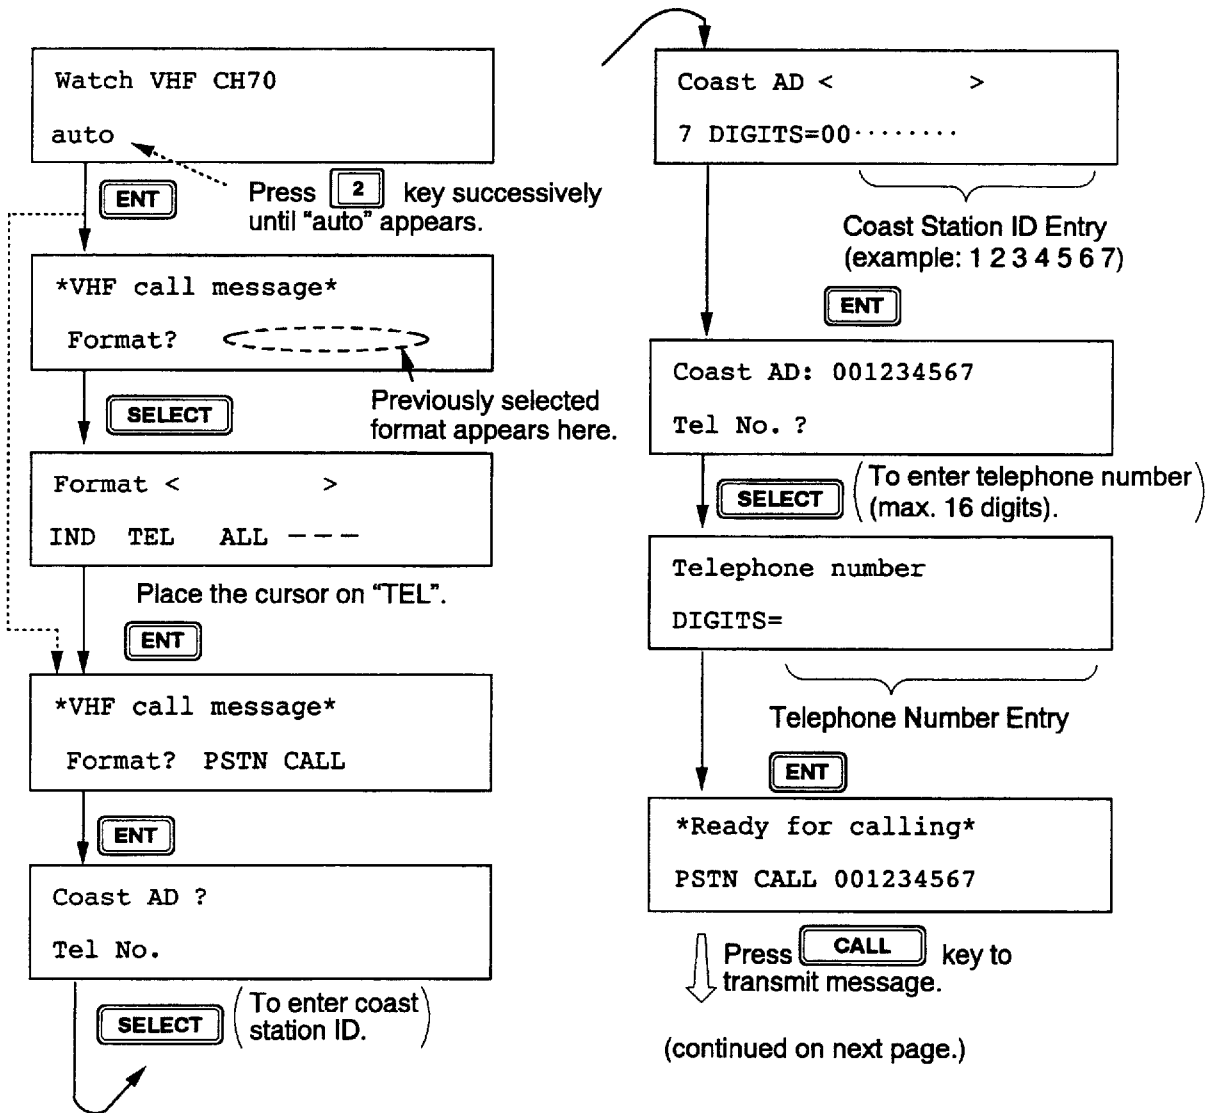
Watch VHF CH70

auto

ENT

Press 2 key successively until "auto" appears.

*VHF call message*

Format?

SELECT

Previously selected format appears here.

Format < >

IND TEL ALL ---

Place the cursor on "TEL".

ENT

*VHF call message*

Format? PSTN CALL

ENT

Coast AD ?

Tel No.

SELECT (To enter coast station ID.)

Coast AD < >

7 DIGITS=00·······

Coast Station ID Entry (example: 1 2 3 4 5 6 7)

ENT

Coast AD: 001234567

Tel No. ?

SELECT (To enter telephone number (max. 16 digits).

Telephone number

DIGITS=

Telephone Number Entry

ENT

*Ready for calling*

PSTN CALL 001234567

Press CALL key to transmit message.

(continued on next page.)